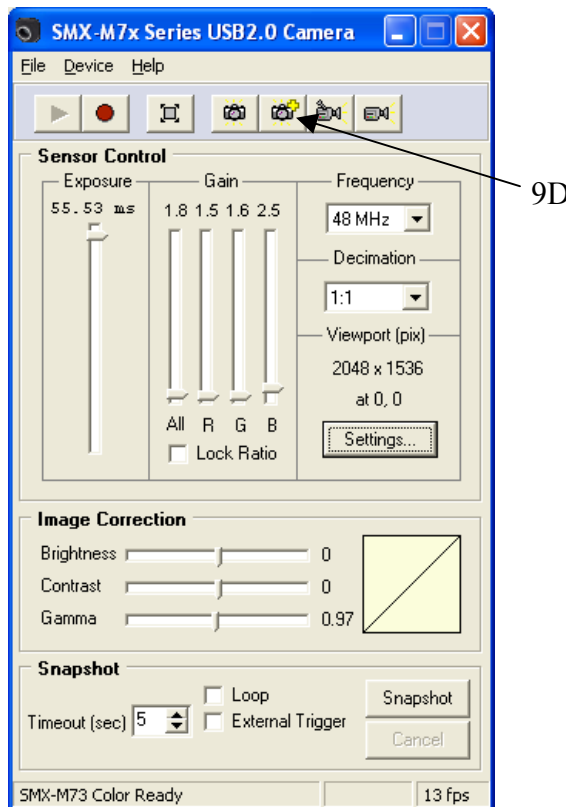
SMX-M7x Series USB2.0 Camera

File Device Help

9D

Sensor Control

Exposure

55.53 ms

Gain

1.8 1.5 1.6 2.5

All R G B

Lock Ratio

Frequency

48 MHz

Decimation

1:1

Viewport (pix)

2048 x 1536

at 0, 0

Settings...

Image Correction

Brightness 0

Contrast 0

Gamma 0.97

Snapshot

Loop

Timeout (sec) 5

External Trigger

Snapshot

Cancel

SMX-M73 Color Ready

13 fps